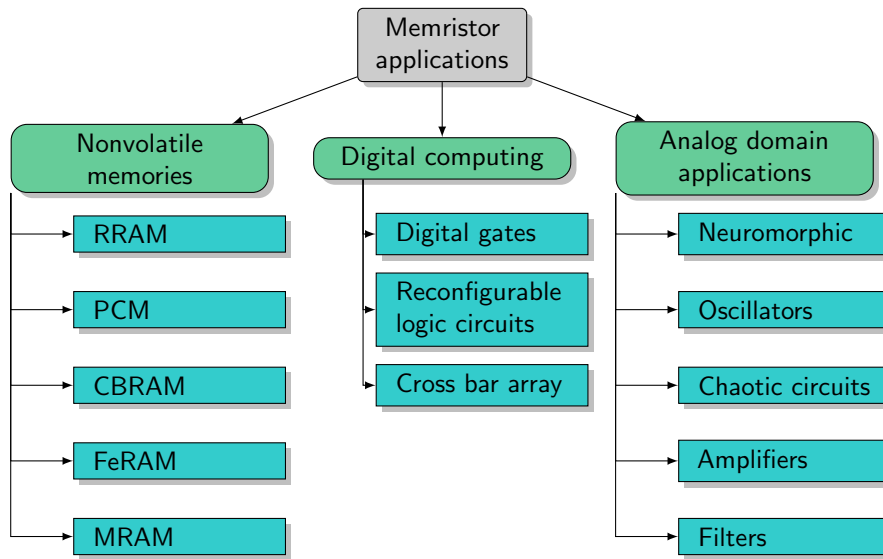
Memristor applications

Nonvolatile memories

RRAM

PCM

CBRAM

FeRAM

MRAM

Digital computing

Digital gates

Reconfigurable logic circuits

Cross bar array

Analog domain applications

Neuromorphic

Oscillators

Chaotic circuits

Amplifiers

Filters